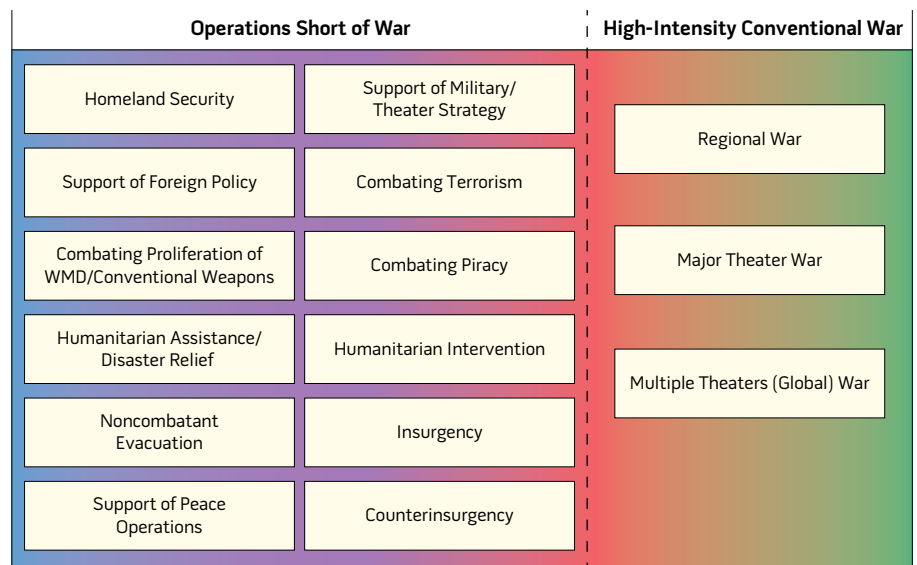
Operations Short of War

Homeland Security

Support of Military/ Theater Strategy

Support of Foreign Policy

Combating Terrorism

Combating Proliferation of WMD/Conventional Weapons

Combating Piracy

Humanitarian Assistance/ Disaster Relief

Humanitarian Intervention

Noncombatant Evacuation

Insurgency

Support of Peace Operations

Counterinsurgency

High-Intensity Conventional War

Regional War

Major Theater War

Multiple Theaters (Global) War